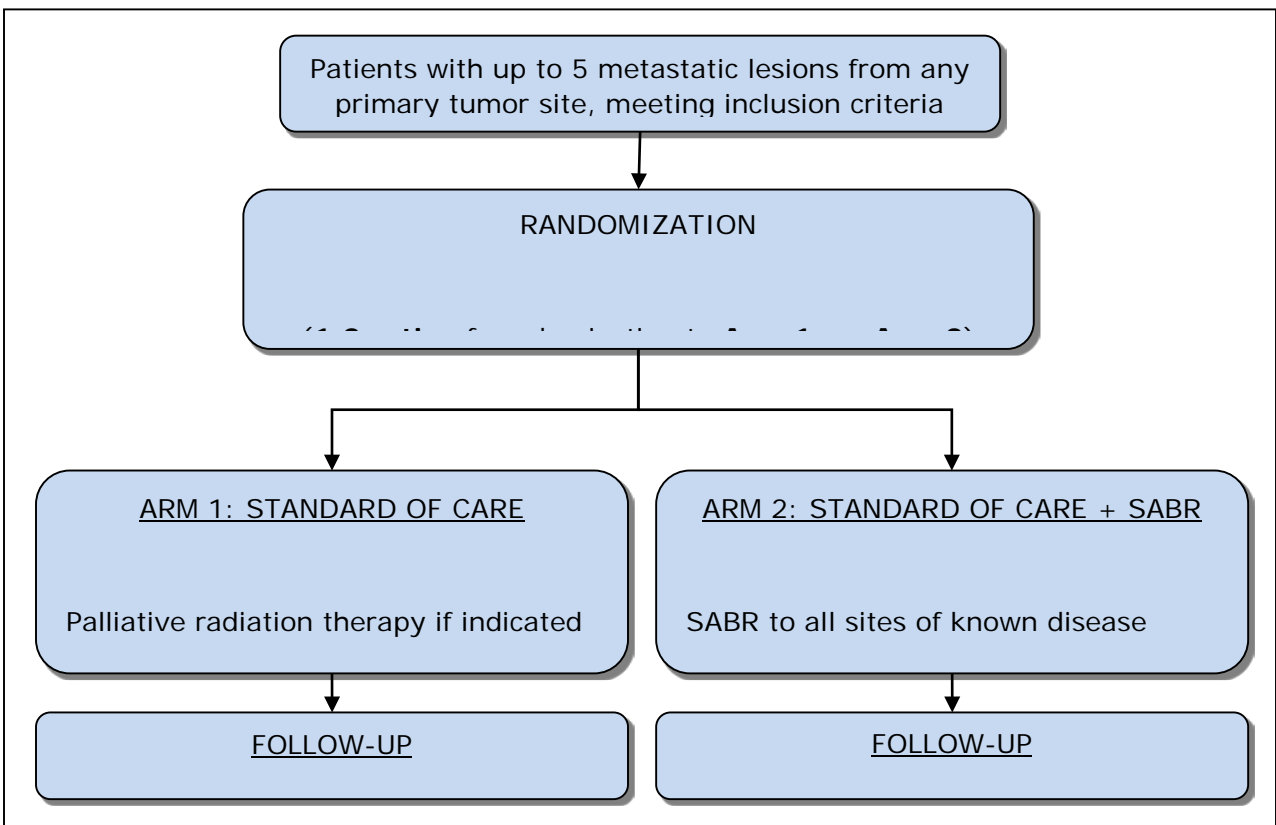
Patients with up to 5 metastatic lesions from any primary tumor site, meeting inclusion criteria

RANDOMIZATION

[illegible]

ARM 1: STANDARD OF CARE

Palliative radiation therapy if indicated

ARM 2: STANDARD OF CARE + SABR

SABR to all sites of known disease

FOLLOW-UP

FOLLOW-UP